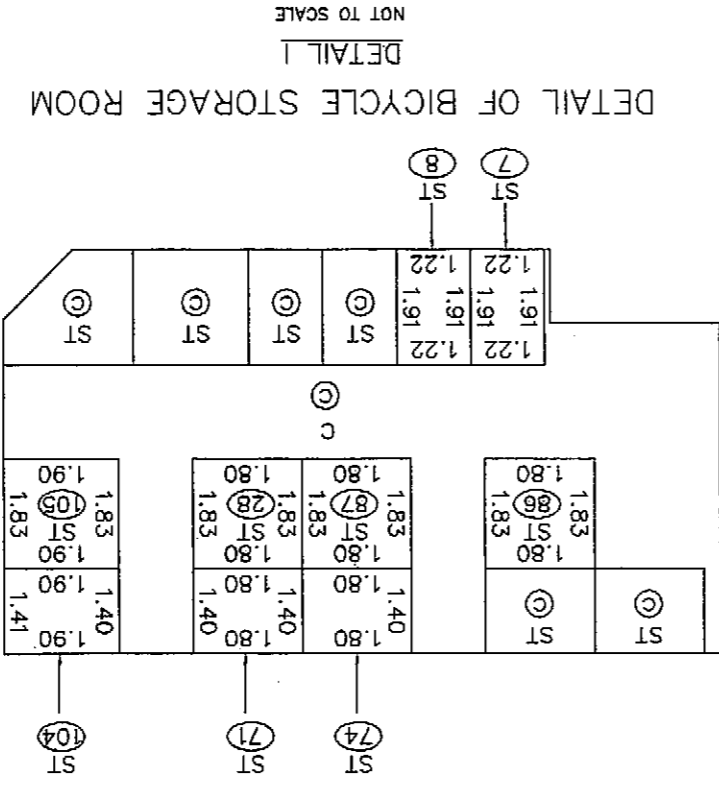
DETAIL OF BICYCLE STORAGE ROOM
DETAIL I
NOT TO SCALE

ST 7
ST 8

1.22 1.91 1.91 1.22
1.22 1.91 1.91 1.22

ST ©
ST ©
ST ©
ST ©

C ©

ST 86 1.80 1.83 1.83 1.80
ST 87 1.80 1.83 1.83 1.80
ST 28 1.80 1.83 1.83 1.80
ST 105 1.90 1.83 1.83 1.90

ST ©
ST ©
1.80 1.40 1.40 1.80
1.80 1.40 1.40 1.80
1.90 1.40 1.41 1.90

ST 74
ST 71
ST 104